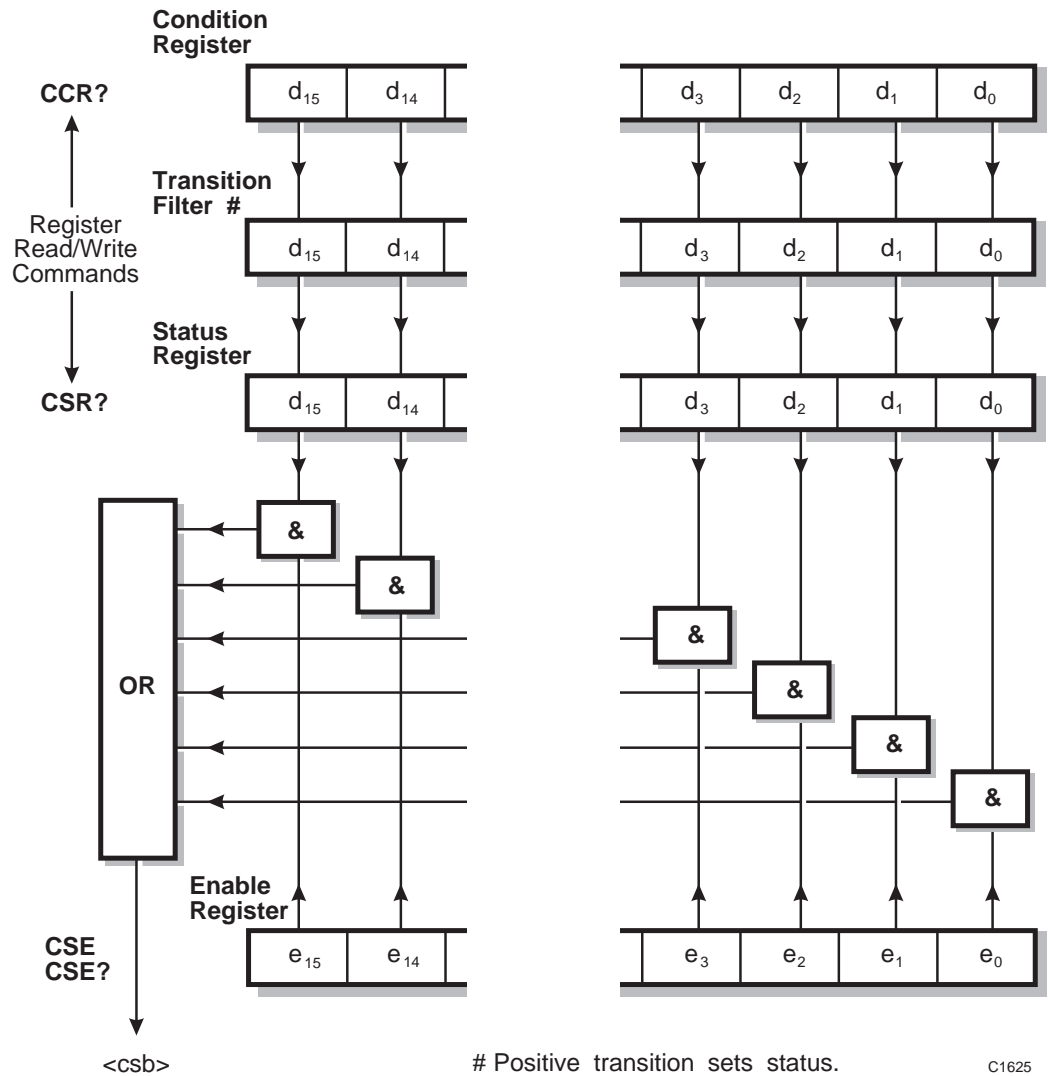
Condition Register

CCR?

$d_{15}$ $d_{14}$ $d_3$ $d_2$ $d_1$ $d_0$

Transition Filter #

Register Read/Write Commands

$d_{15}$ $d_{14}$ $d_3$ $d_2$ $d_1$ $d_0$

Status Register

CSR?

$d_{15}$ $d_{14}$ $d_3$ $d_2$ $d_1$ $d_0$

&

&

&

&

&

&

OR

Enable Register

CSE CSE?

$e_{15}$ $e_{14}$ $e_3$ $e_2$ $e_1$ $e_0$

<csb>

# Positive transition sets status.

C1625